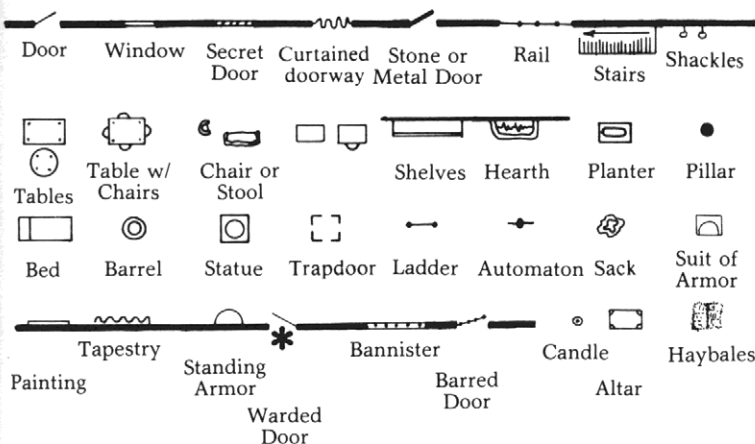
Door
Window
Secret Door
Curtained doorway
Stone or Metal Door
Rail
Stairs
Shackles

Tables
Table w/ Chairs
Chair or Stool
Shelves
Hearth
Planter
Pillar

Bed
Barrel
Statue
Trapdoor
Ladder
Automaton
Sack
Suit of Armor

Tapestry
Painting
Standing Armor
Warded Door
Bannister
Barred Door
Candle
Altar
Haybales